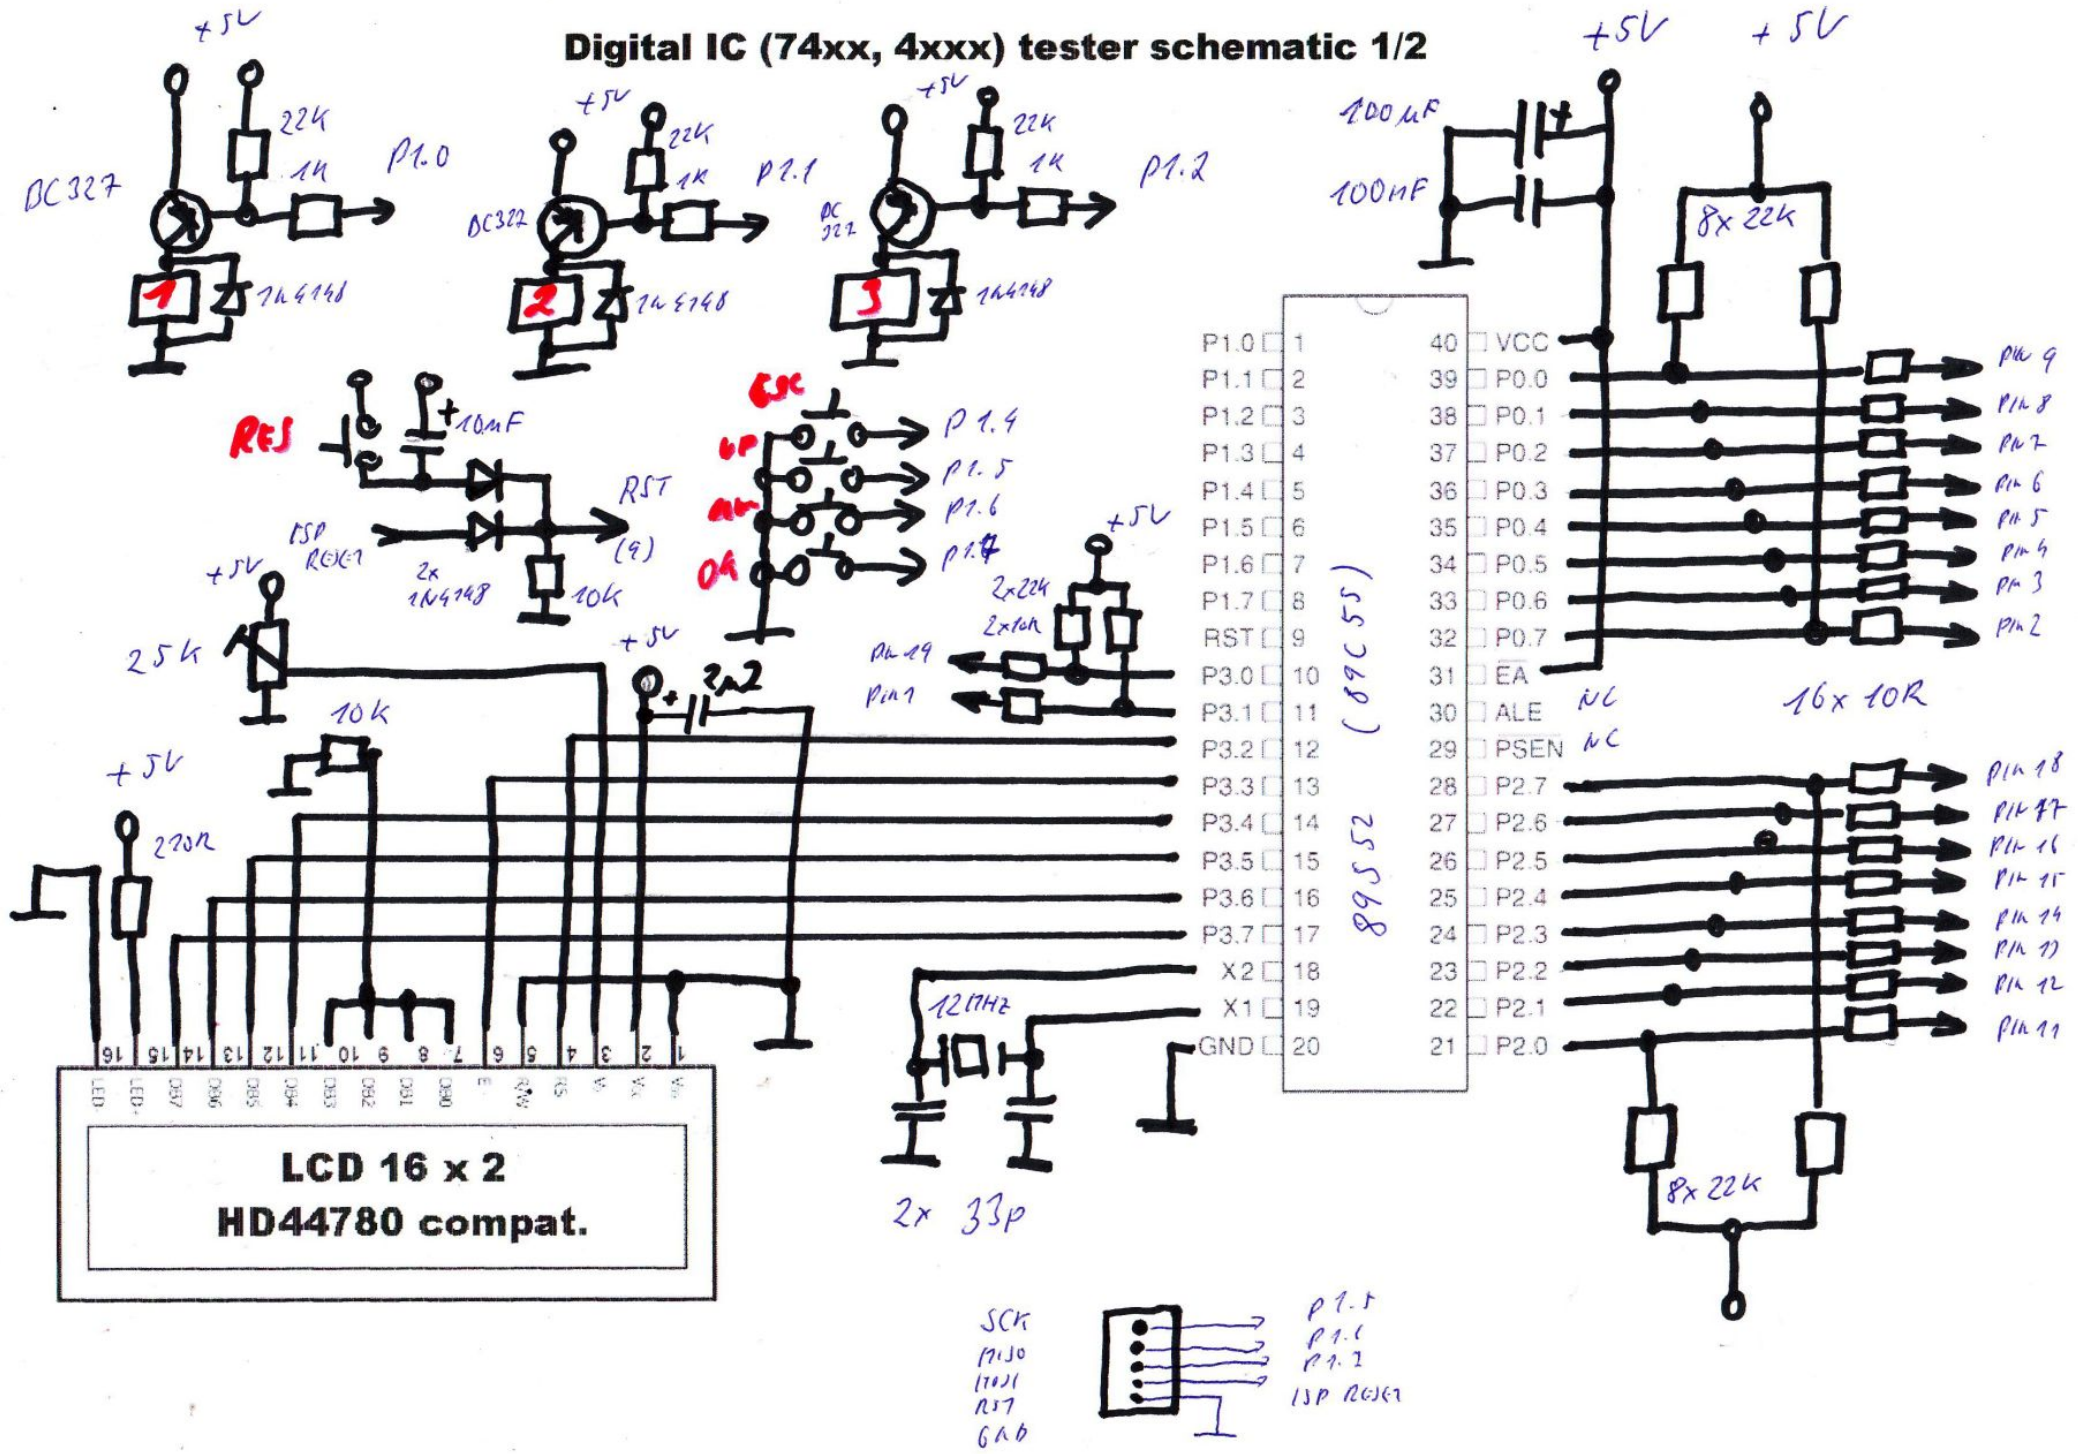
Digital IC (74xx, 4xxx) tester schematic 1/2

+5V
22k
1k
P1.0
BC327
1
1N4148

+5V
22k
1k
P1.1
BC327
2
1N4148

+5V
22k
1k
P1.2
BC327
3
1N4148

+5V
+5V
100nF
100nF
8x 22k

RES
10uF
RST
(9)
ISP RESET
2x 1N4148
10k

ESC
UP
DN
OK
P1.4
P1.5
P1.6
P1.7

+5V
2x22k
2x10k
Pin 19
Pin 1

+5V
25k
+5V
2u2
10k
+5V
220R

P1.0 1
P1.1 2
P1.2 3
P1.3 4
P1.4 5
P1.5 6
P1.6 7
P1.7 8
RST 9
P3.0 10
P3.1 11
P3.2 12
P3.3 13
P3.4 14
P3.5 15
P3.6 16
P3.7 17
X2 18
X1 19
GND 20

40 VCC
39 P0.0
38 P0.1
37 P0.2
36 P0.3
35 P0.4
34 P0.5
33 P0.6
32 P0.7
31 EA
30 ALE
29 PSEN
28 P2.7
27 P2.6
26 P2.5
25 P2.4
24 P2.3
23 P2.2
22 P2.1
21 P2.0

(89C55)
89S52
NC
NC

Pin 9
Pin 8
Pin 7
Pin 6
Pin 5
Pin 4
Pin 3
Pin 2
16x 10R

Pin 18
Pin 17
Pin 16
Pin 15
Pin 14
Pin 13
Pin 12
Pin 11
8x 22k

12MHz
2x 33p

16 15 14 13 12 11 10 9 8 7 6 5 4 3 2 1
LED- LED+ DB7 DB6 DB5 DB4 DB3 DB2 DB1 DB0 E R/W RS V0 VCC VSS
LCD 16 x 2
HD44780 compat.

SCK
MISO
MOSI
RST
GND
P1.5
P1.6
P1.7
ISP RESET